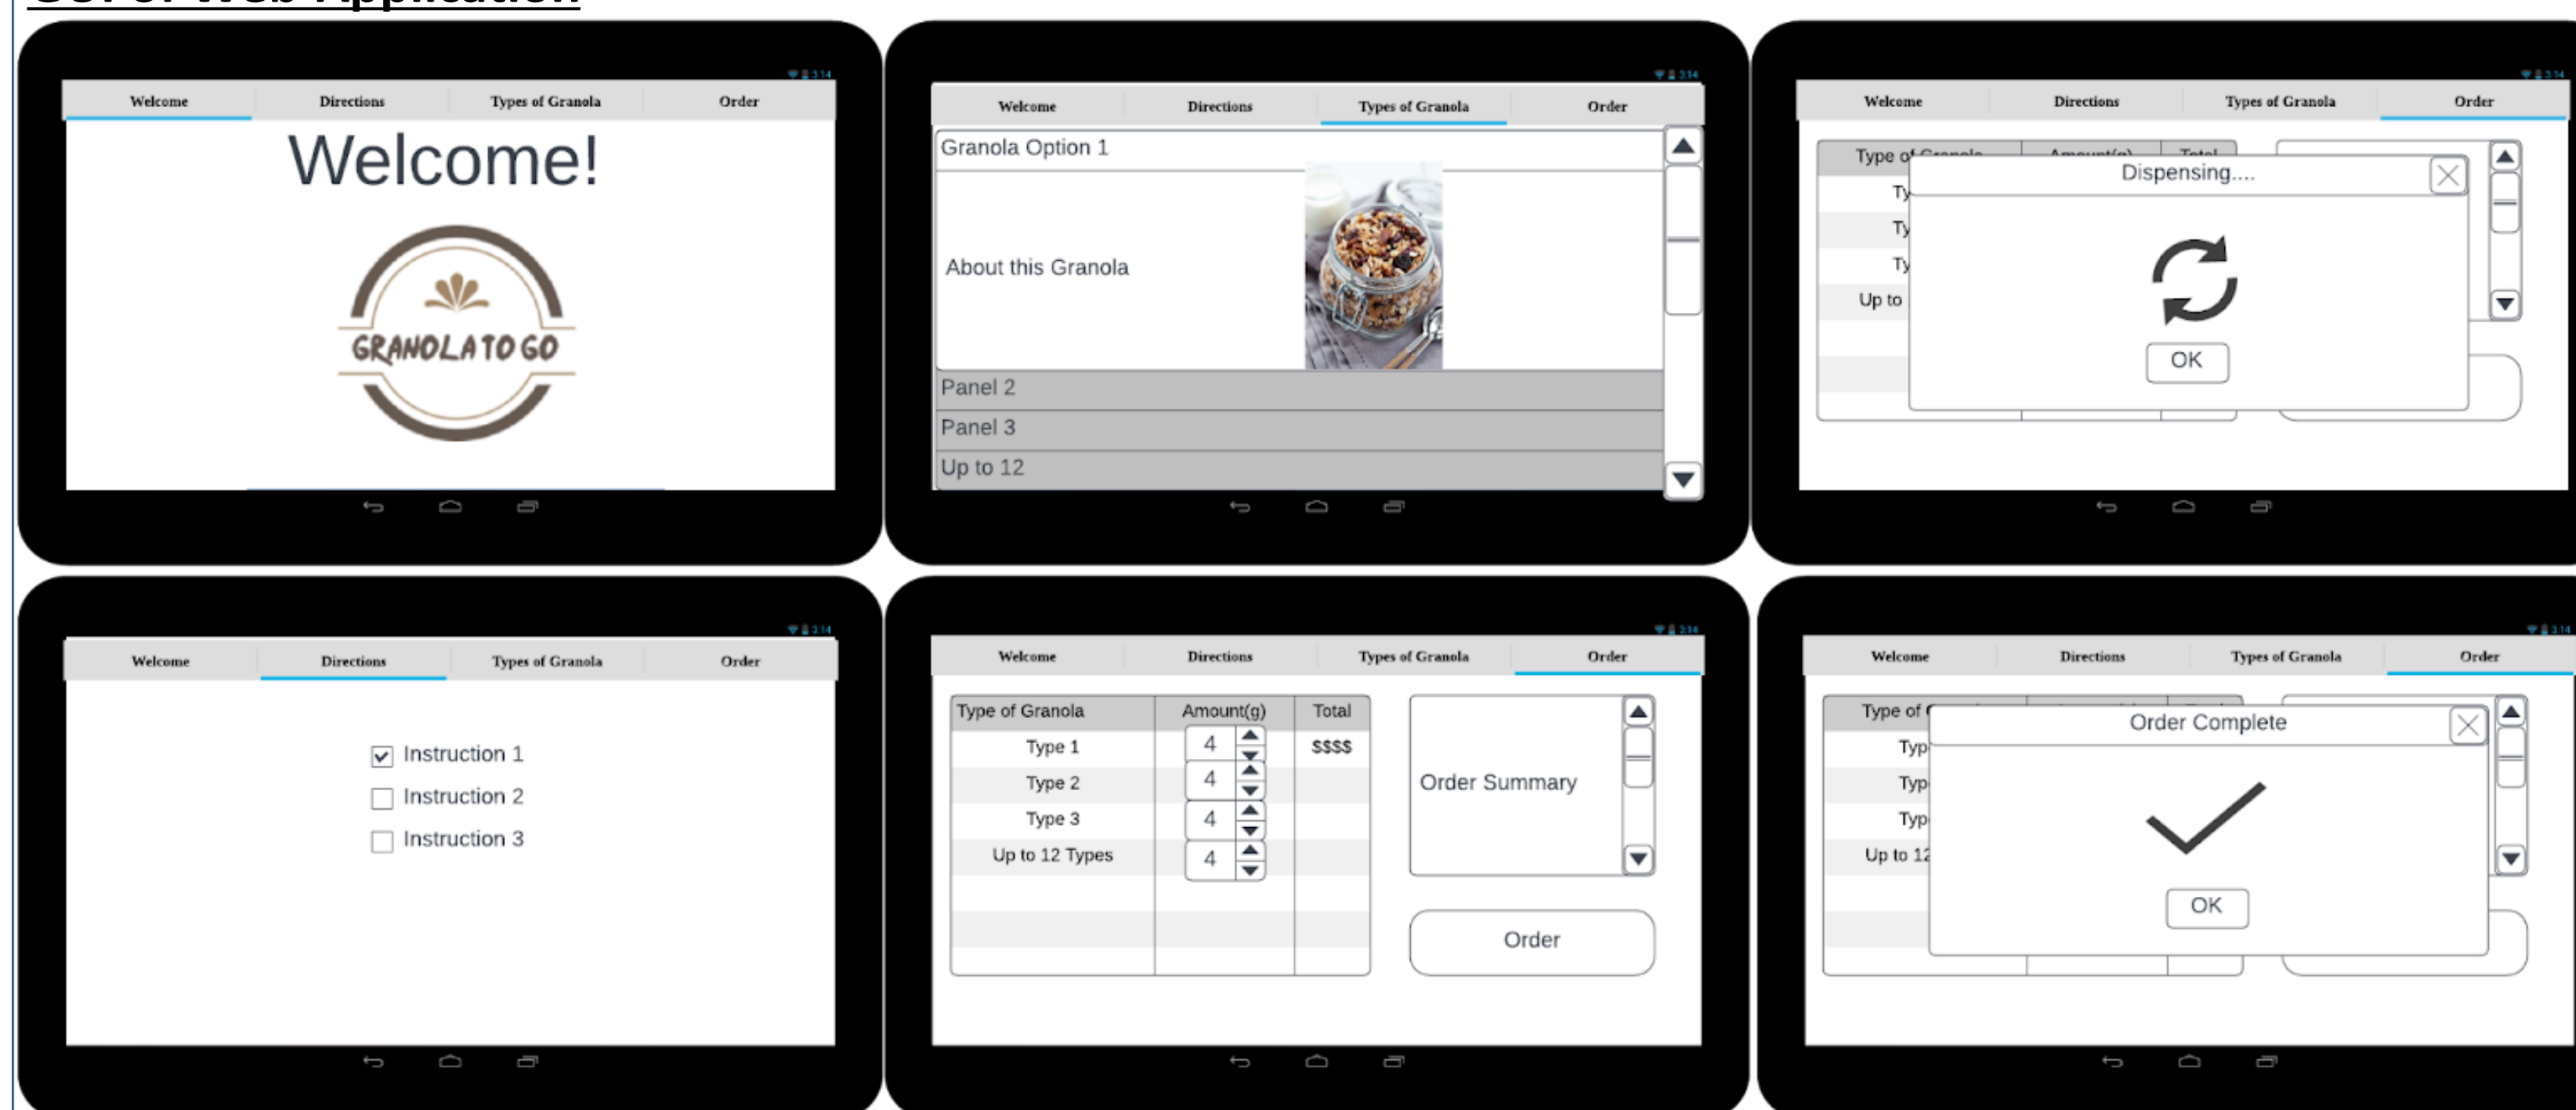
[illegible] Web Application

Welcome | Directions | Types of Granola | Order

Welcome!

GRANOLA TO GO

Welcome | Directions | Types of Granola | Order

Granola Option 1

About this Granola

Panel 2

Panel 3

Up to 12

Welcome | Directions | Types of Granola | Order

Type o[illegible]

Ty

Ty

Ty

Up to

Dispensing....

OK

Welcome | Directions | Types of Granola | Order

Instruction 1

Instruction 2

Instruction 3

Welcome | Directions | Types of Granola | Order

| Type of Granola | Amount(g) | Total |
|---|---|---|
| Type 1 | 4 | $$$$ |
| Type 2 | 4 | |
| Type 3 | 4 | |
| Up to 12 Types | 4 | |

Order Summary

Order

Welcome | Directions | Types of Granola | Order

Type of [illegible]

Typ

Typ

Typ

Up to 12

Order Complete

OK